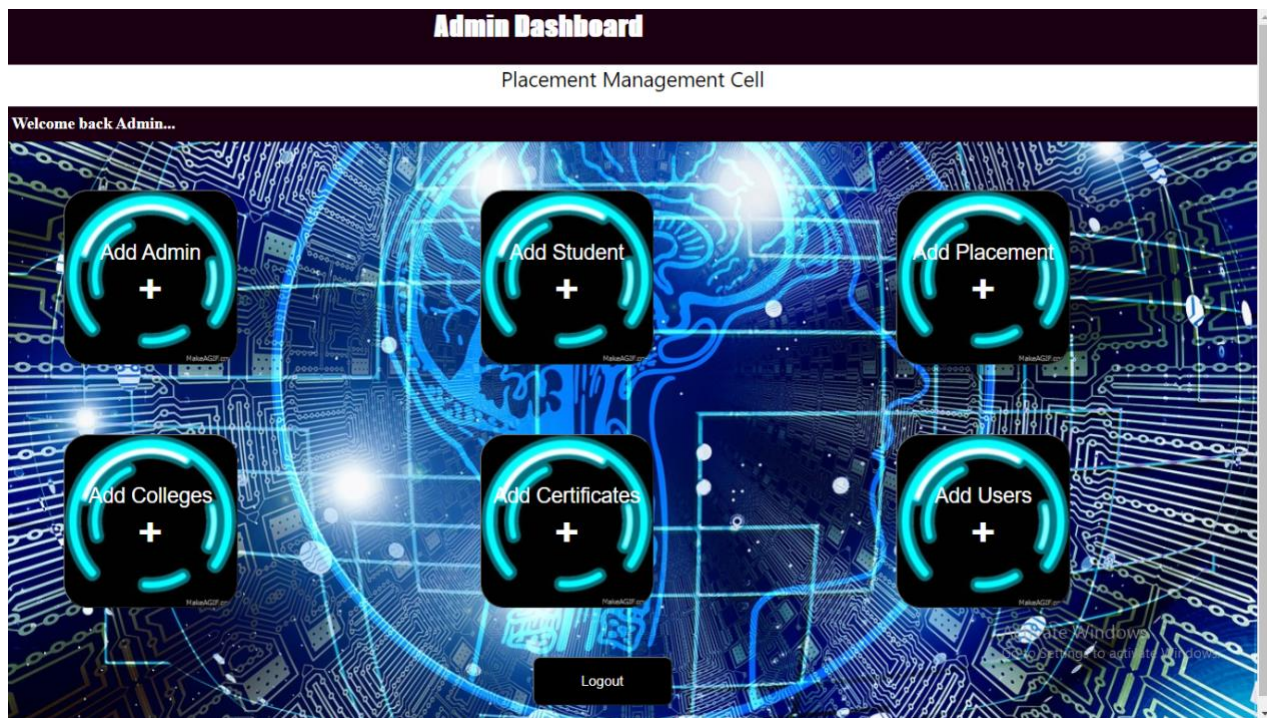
Admin Dashboard

Placement Management Cell

Welcome back Admin...

Add Admin
+
MakeAGIF.com

Add Student
+
MakeAGIF.com

Add Placement
+
MakeAGIF.com

Add Colleges
+
MakeAGIF.com

Add Certificates
+
MakeAGIF.com

Add Users
+
MakeAGIF.com

Activate Windows
Go to Settings to activate Windows.

Logout